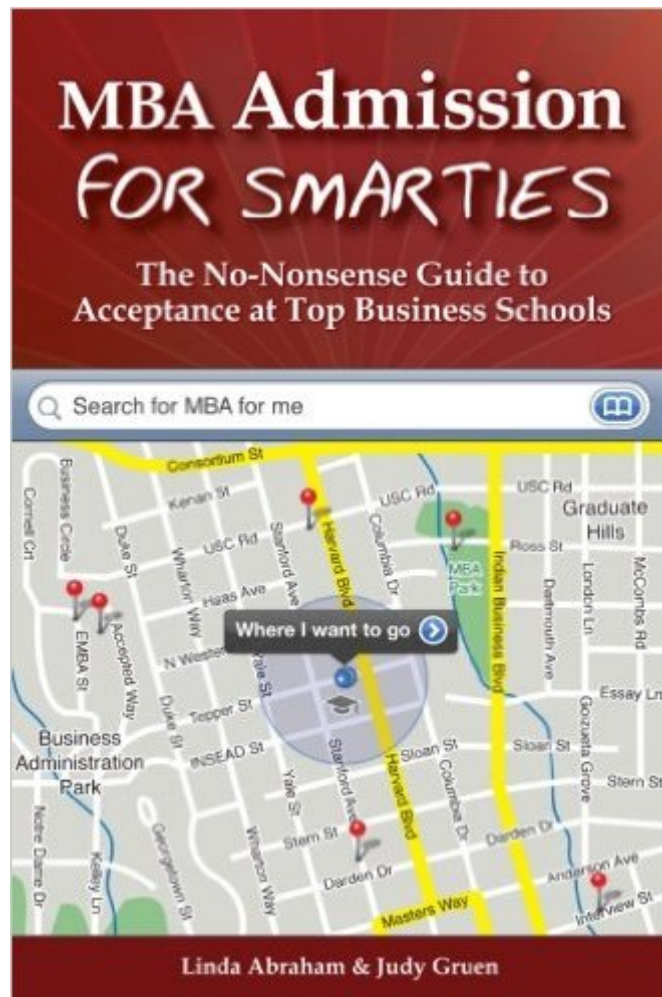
MBA Admission
FOR SMARTIES

The No-Nonsense Guide to Acceptance at Top Business Schools

Search for MBA for me

Consortium St
Business Circle
Cornell Crt
Kenan St
Duke St
USC Rd
Wharton Way
Stanford Ave
Harvard Blvd
Columbia Dr
USC Rd
USC Rd
Graduate Hills
Ross St
MBA Park
Indian Business Blvd
Dartmouth Ave
London Ln
McCombs Rd
Haas Ave
EMBA St
Accepted Way
N Western
Yale St
Where I want to go
Tepper St
Duke St
Essay Ln
Business Administration Park
INSEAD St
Sloan St
Sloan St
Goizueta Grove
Stern St
Yale St
Stanford Ave
Columbia Dr
Notre Dame Dr
Kellay Ln
Georgetown St
Wharton Way
Stern St
Darden Dr
Darden Dr
Anderson Ave
Interview St
Masters Way

Linda Abraham & Judy Gruen